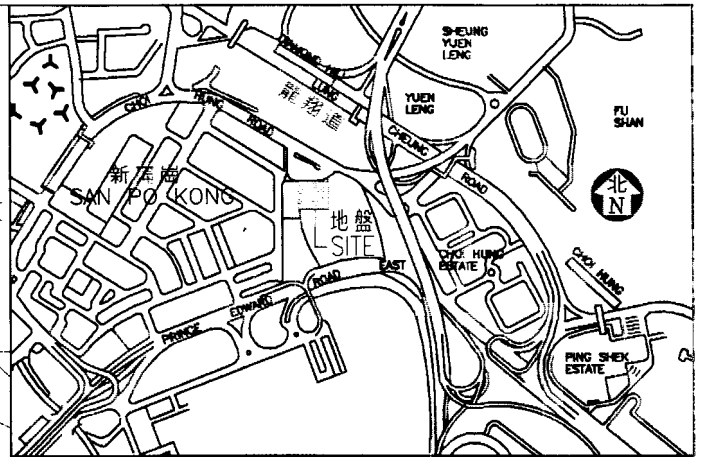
SHEUNG YUEN LENG

TIN KWONG LING

LUNG

龍翔道

CHOI HUNG ROAD

YUEN LENG

FU SHAN

CHEUNG

ROAD

北 N

新蒲崗 SAN PO KONG

地盤 SITE

CHOI HUNG ESTATE

CHOI HUNG

EAST

ROAD

PRINCE EDWARD

PING SHEK ESTATE